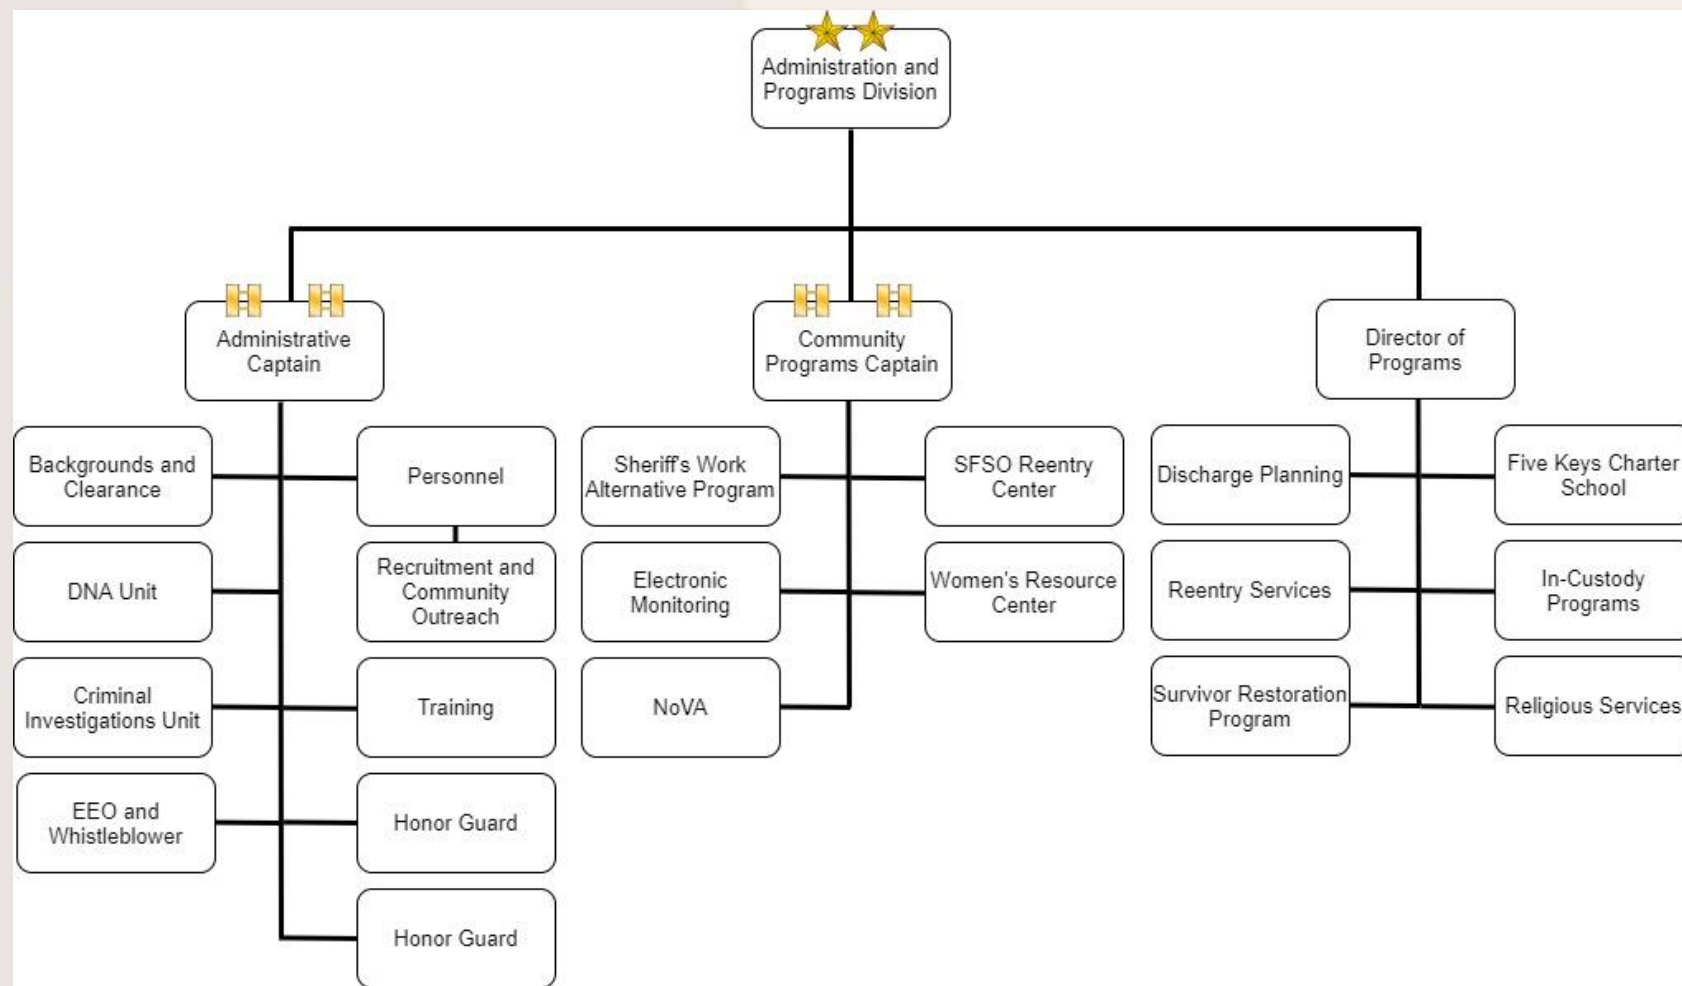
Administration and Programs Division

Administrative Captain

Backgrounds and Clearance

Personnel

Recruitment and Community Outreach

DNA Unit

Criminal Investigations Unit

Training

EEO and Whistleblower

Honor Guard

Honor Guard

Community Programs Captain

Sheriff's Work Alternative Program

SFSO Reentry Center

Electronic Monitoring

Women's Resource Center

NoVA

Director of Programs

Discharge Planning

Five Keys Charter School

Reentry Services

In-Custody Programs

Survivor Restoration Program

Religious Services